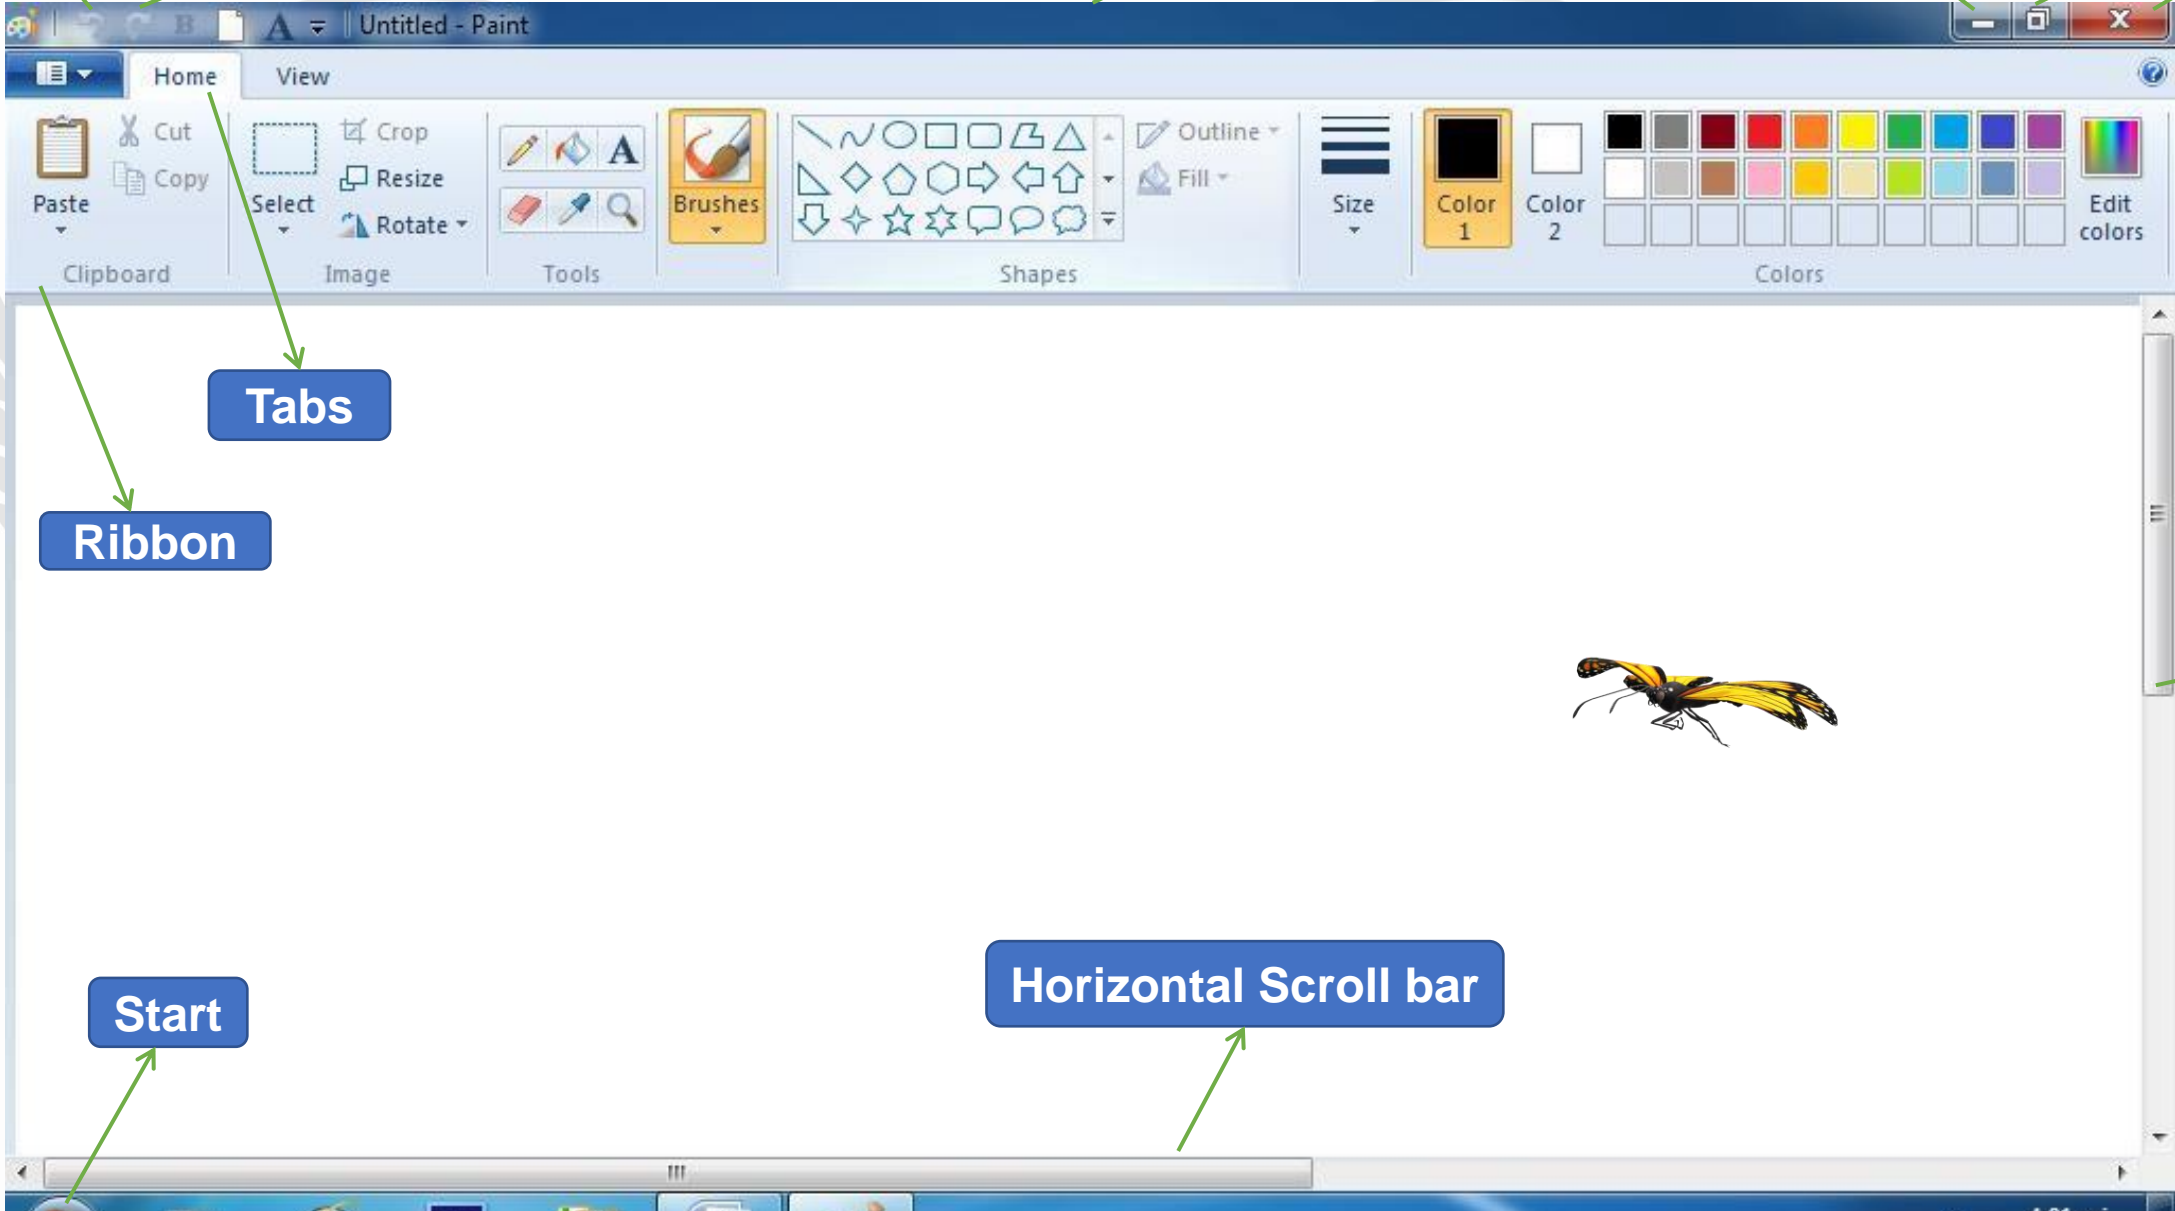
Untitled - Paint

Home
View

Paste
Cut
Copy
Clipboard

Select
Crop
Resize
Rotate
Image

Tools

Brushes

Outline
Fill
Shapes

Size

Color 1
Color 2

Edit colors
Colors

Tabs

Ribbon

Start

Horizontal Scroll bar